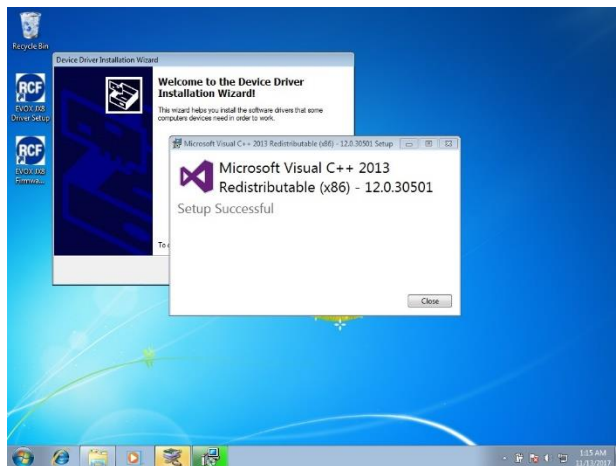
Recycle Bin

RCF
EVOX JX8 Driver Setup

RCF
EVOX JX8 Firmwa...

Device Driver Installation Wizard

Welcome to the Device Driver Installation Wizard!

This wizard helps you install the software drivers that some computers devices need in order to work.

To c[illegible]

Microsoft Visual C++ 2013 Redistributable (x86) - 12.0.30501 Setup

Microsoft Visual C++ 2013 Redistributable (x86) - 12.0.30501

Setup Successful

Close

1:15 AM
11/13/2017